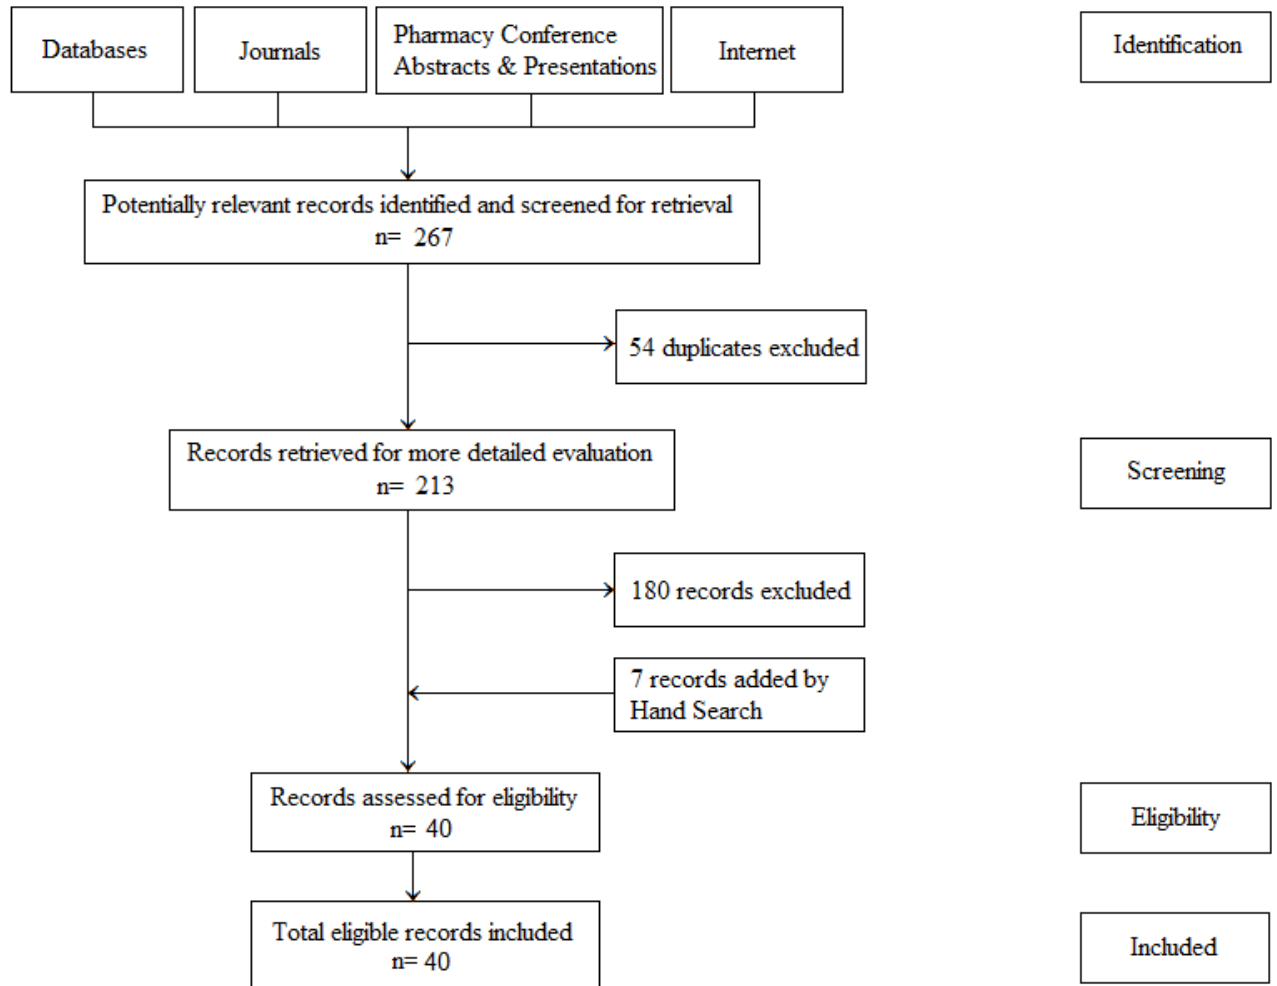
Databases

Journals

Pharmacy Conference Abstracts & Presentations

Internet

Identification

Potentially relevant records identified and screened for retrieval
n= 267

54 duplicates excluded

Records retrieved for more detailed evaluation
n= 213

Screening

180 records excluded

7 records added by Hand Search

Records assessed for eligibility
n= 40

Eligibility

Total eligible records included
n= 40

Included